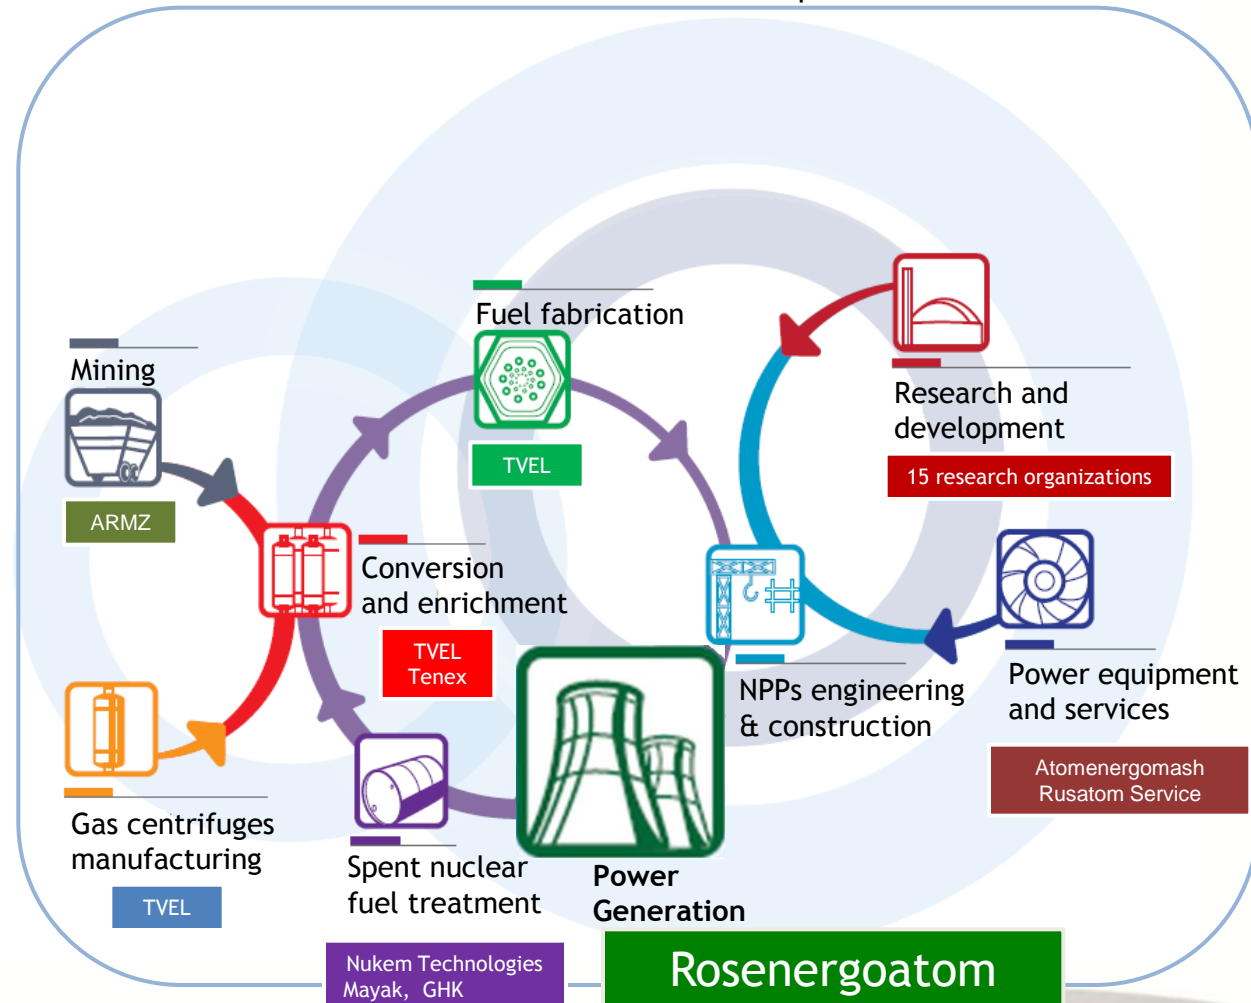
Mining

ARMZ

Fuel fabrication

TVEL

Research and development

15 research organizations

Conversion and enrichment

TVEL
Tenex

NPPs engineering & construction

Power equipment and services

Atomenergomash
Rusatom Service

Gas centrifuges manufacturing

TVEL

Spent nuclear fuel treatment

Nukem Technologies
Mayak, GHK

Power Generation

Rosenergoatom